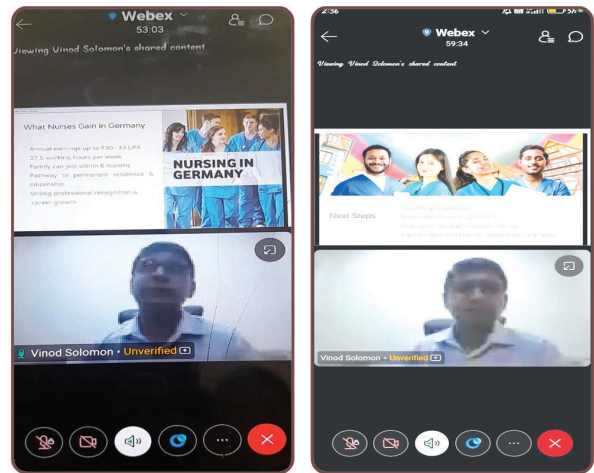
Webex
53:03
Viewing Vinod Solomon's shared content

What Nurses Gain in Germany

Annual earnings up to ₹30 - 33 LPA
37.5 working hours per week
Family can join within 6 months
Pathway to permanent residence & citizenship
Strong professional recognition & career growth

NURSING IN GERMANY

Vinod Solomon • Unverified

2:36
Webex
59:34
Viewing Vinod Solomon's shared content

Next Steps
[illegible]

Vinod Solomon • Unverified